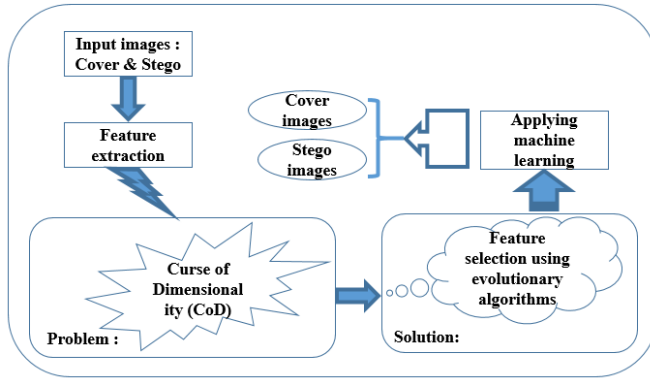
Input images : Cover & Stego

Feature extraction

Cover images

Stego images

Applying machine learning

Curse of Dimensionality (CoD)

Problem :

Feature selection using evolutionary algorithms

Solution: